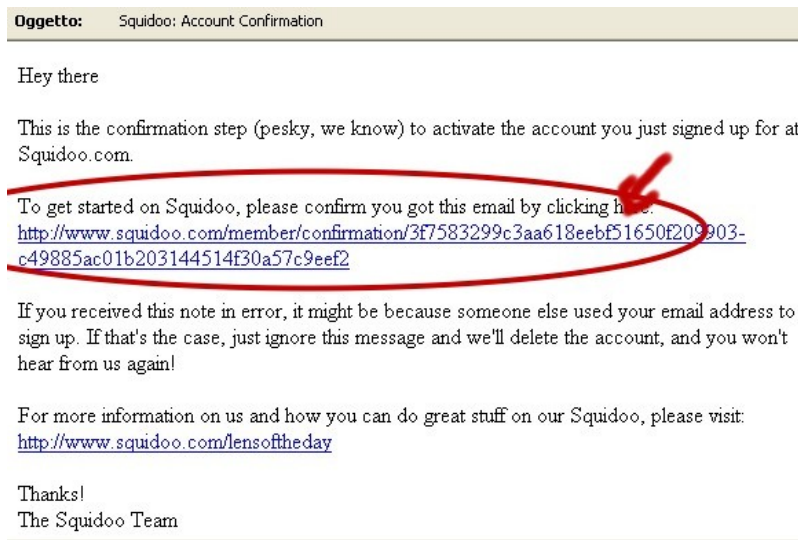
Oggetto: Squidoo: Account Confirmation

Hey there

This is the confirmation step (pesky, we know) to activate the account you just signed up for at Squidoo.com.

To get started on Squidoo, please confirm you got this email by clicking h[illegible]:
http://www.squidoo.com/member/confirmation/3f7583299c3aa618eebf51650f20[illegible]903-c49885ac01b203144514f30a57c9eef2

If you received this note in error, it might be because someone else used your email address to sign up. If that's the case, just ignore this message and we'll delete the account, and you won't hear from us again!

For more information on us and how you can do great stuff on our Squidoo, please visit:
http://www.squidoo.com/lensoftheday

Thanks!
The Squidoo Team